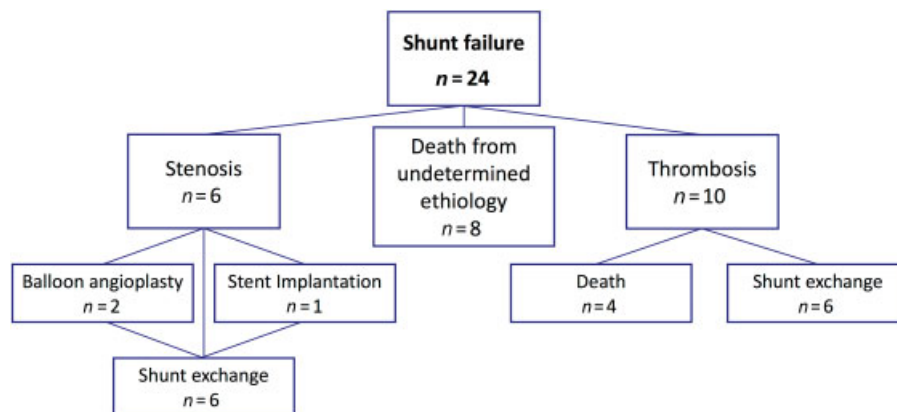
Shunt failure
$n = 24$

Stenosis
$n = 6$

Death from undetermined ethiology
$n = 8$

Thrombosis
$n = 10$

Balloon angioplasty
$n = 2$

Stent Implantation
$n = 1$

Death
$n = 4$

Shunt exchange
$n = 6$

Shunt exchange
$n = 6$